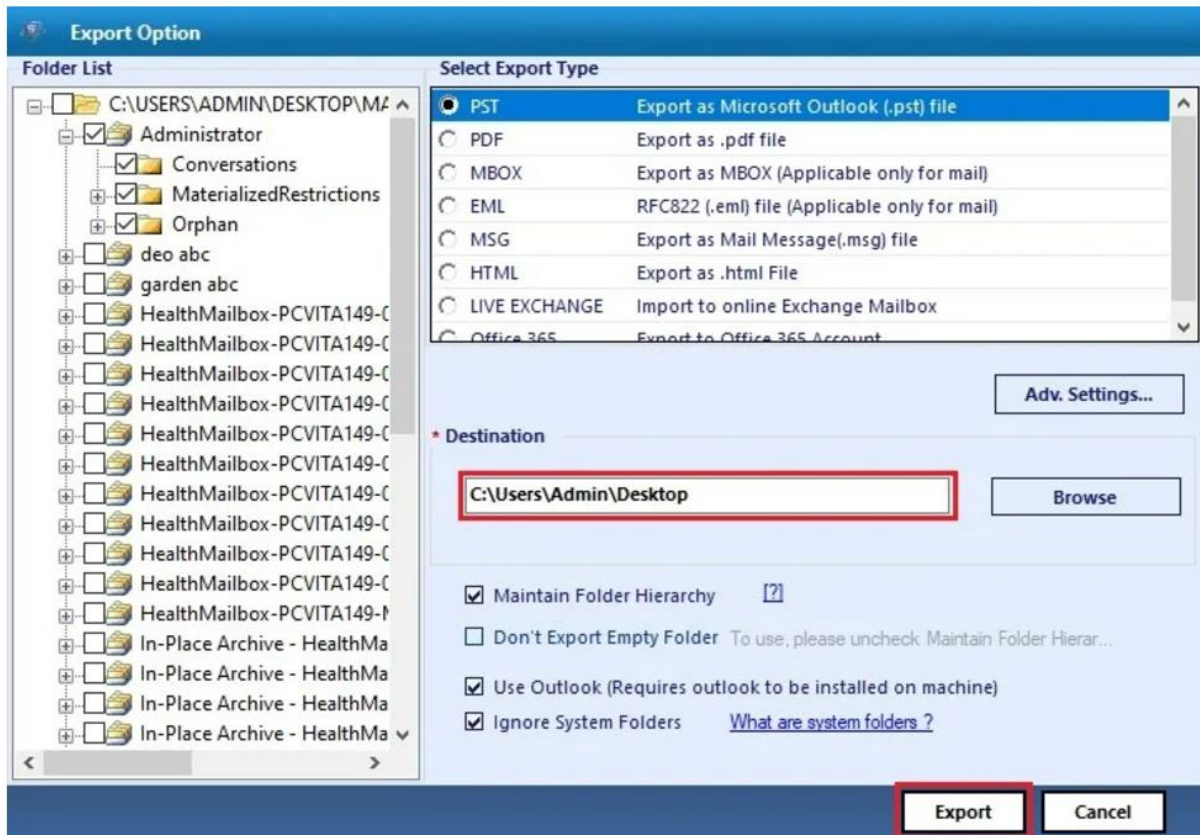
Export Option

Folder List

C:\USERS\ADMIN\DESKTOP\MA
Administrator
Conversations
MaterializedRestrictions
Orphan
deo abc
garden abc
HealthMailbox-PCVITA149-C
HealthMailbox-PCVITA149-C
HealthMailbox-PCVITA149-C
HealthMailbox-PCVITA149-C
HealthMailbox-PCVITA149-C
HealthMailbox-PCVITA149-C
HealthMailbox-PCVITA149-C
HealthMailbox-PCVITA149-C
HealthMailbox-PCVITA149-C
HealthMailbox-PCVITA149-C
HealthMailbox-PCVITA149-N
In-Place Archive - HealthMa
In-Place Archive - HealthMa
In-Place Archive - HealthMa
In-Place Archive - HealthMa

Select Export Type

| | |
|---|---|
| PST | Export as Microsoft Outlook (.pst) file |
| PDF | Export as .pdf file |
| MBOX | Export as MBOX (Applicable only for mail) |
| EML | RFC822 (.eml) file (Applicable only for mail) |
| MSG | Export as Mail Message(.msg) file |
| HTML | Export as .html File |
| LIVE EXCHANGE | Import to online Exchange Mailbox |
| Office 365 | Export to Office 365 Account |

Adv. Settings...

* Destination

C:\Users\Admin\Desktop

Browse

Maintain Folder Hierarchy [?]

Don't Export Empty Folder To use, please uncheck Maintain Folder Hierar...

Use Outlook (Requires outlook to be installed on machine)

Ignore System Folders What are system folders ?

Export

Cancel